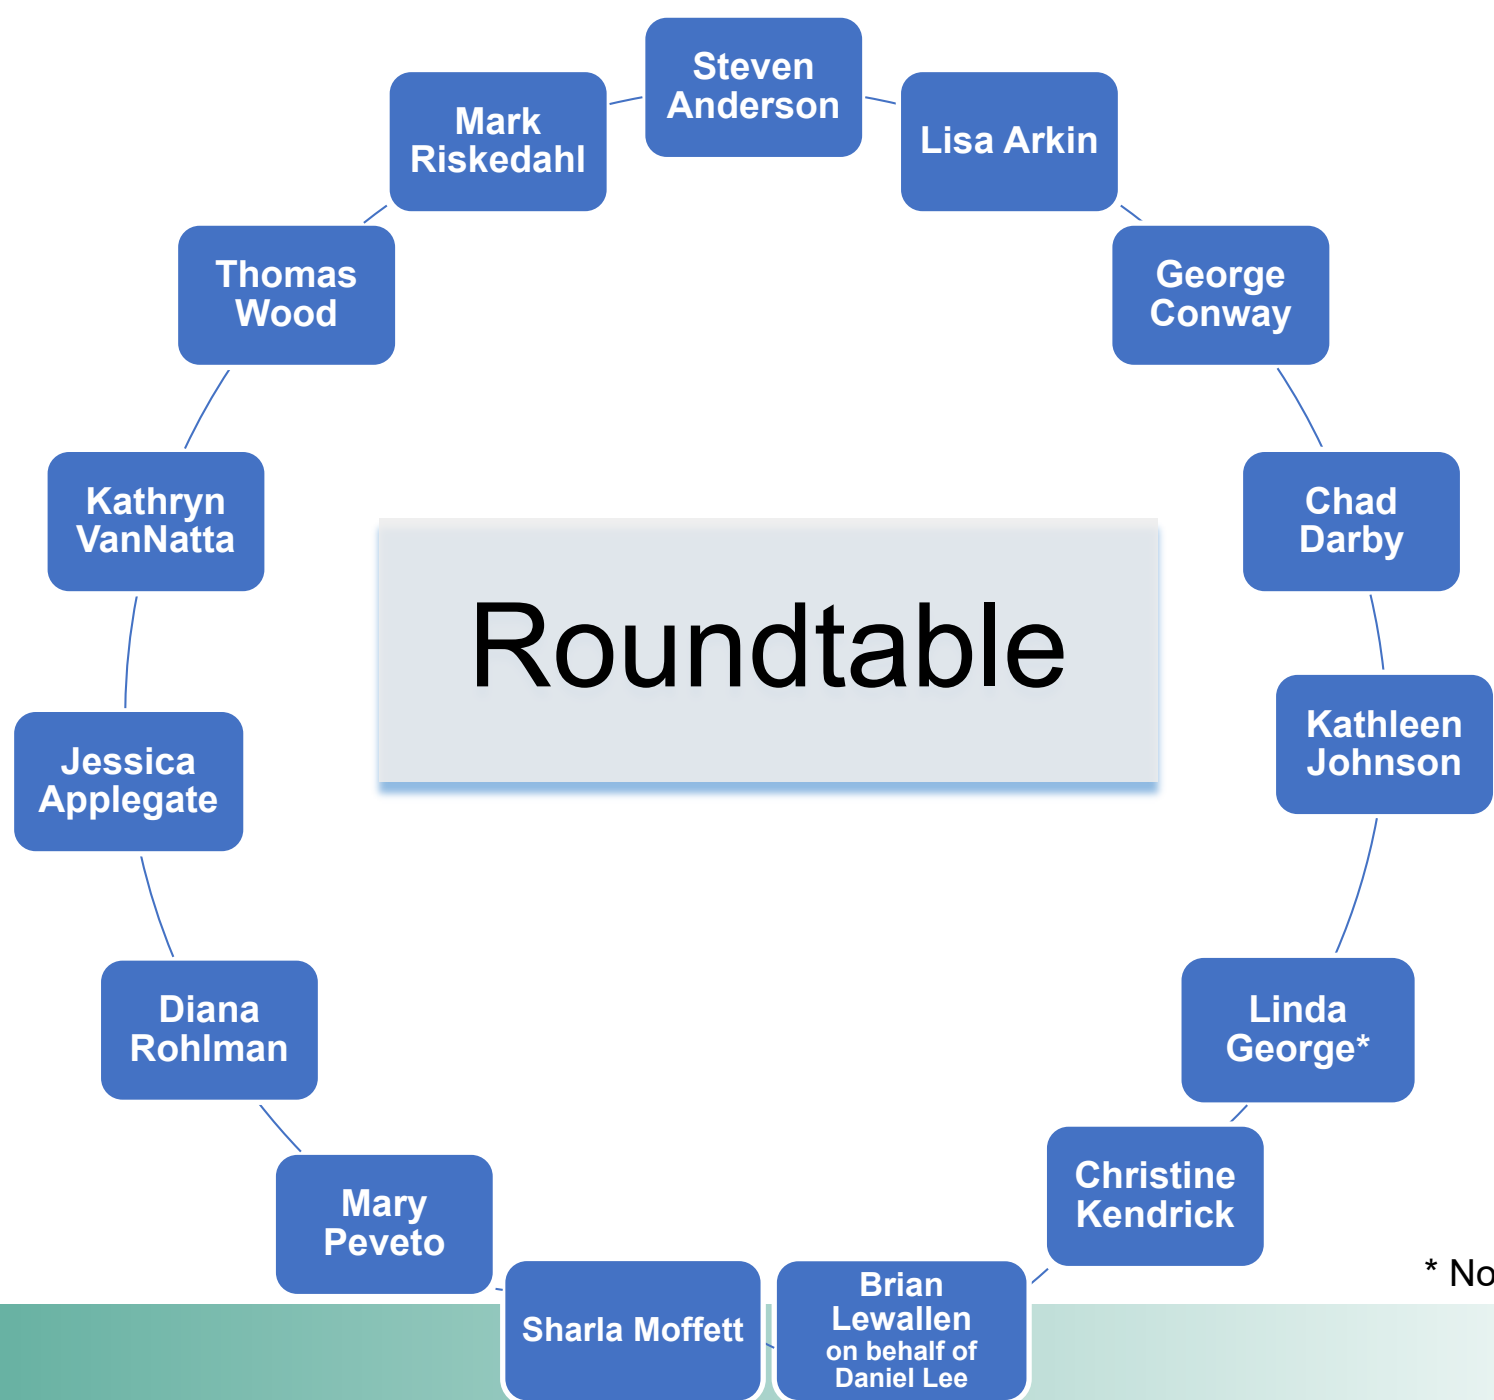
Steven Anderson

Lisa Arkin

George Conway

Chad Darby

Kathleen Johnson

Linda George*

Christine Kendrick

Brian Lewallen on behalf of Daniel Lee

Sharla Moffett

Mary Peveto

Diana Rohlman

Jessica Applegate

Kathryn VanNatta

Thomas Wood

Mark Riskedahl

Roundtable

* No